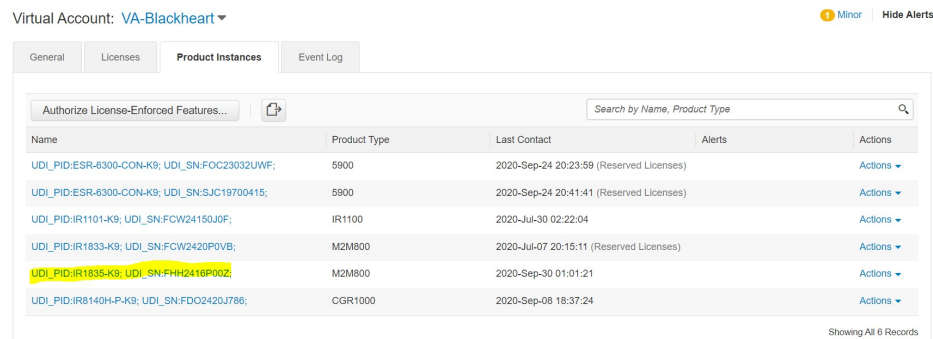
Virtual Account: VA-Blackheart

1 Minor | Hide Alerts

General | Licenses | Product Instances | Event Log

Authorize License-Enforced Features...

Search by Name, Product Type

| Name | Product Type | Last Contact | Alerts | Actions |
|---|---|---|---|---|
| UDI_PID:ESR-6300-CON-K9; UDI_SN:FOC23032UWF; | 5900 | 2020-Sep-24 20:23:59 (Reserved Licenses) | | Actions |
| UDI_PID:ESR-6300-CON-K9; UDI_SN:SJC19700415; | 5900 | 2020-Sep-24 20:41:41 (Reserved Licenses) | | Actions |
| UDI_PID:IR1101-K9; UDI_SN:FCW24150J0F; | IR1100 | 2020-Jul-30 02:22:04 | | Actions |
| UDI_PID:IR1833-K9; UDI_SN:FCW2420P0VB; | M2M800 | 2020-Jul-07 20:15:11 (Reserved Licenses) | | Actions |
| UDI_PID:IR1835-K9; UDI_SN:FHH2416P00Z; | M2M800 | 2020-Sep-30 01:01:21 | | Actions |
| UDI_PID:IR8140H-P-K9; UDI_SN:FDO2420J786; | CGR1000 | 2020-Sep-08 18:37:24 | | Actions |

Showing All 6 Records